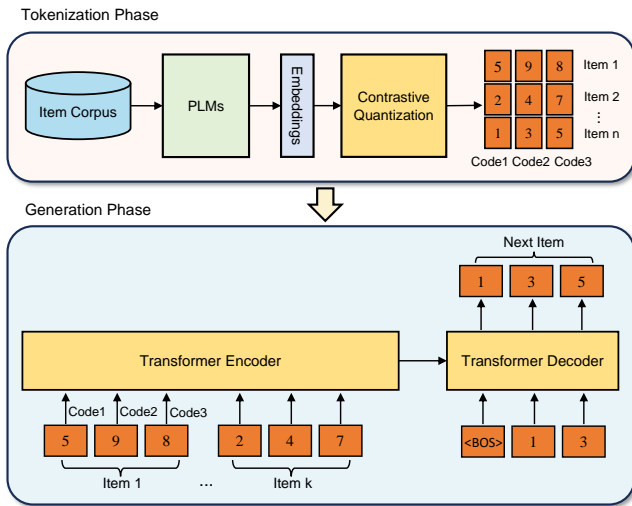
Tokenization Phase

Item Corpus

PLMs

Embeddings

Contrastive Quantization

| 5 | 9 | 8 | Item 1 |
|---|---|---|---|
| 2 | 4 | 7 | Item 2 |
| | | | ⋮ |
| 1 | 3 | 5 | Item n |
| Code1 | Code2 | Code3 | |

Generation Phase

Next Item

1 3 5

Transformer Encoder

Transformer Decoder

Code1 Code2 Code3

5 9 8 2 4 7

<BOS> 1 3

Item 1 ... Item k